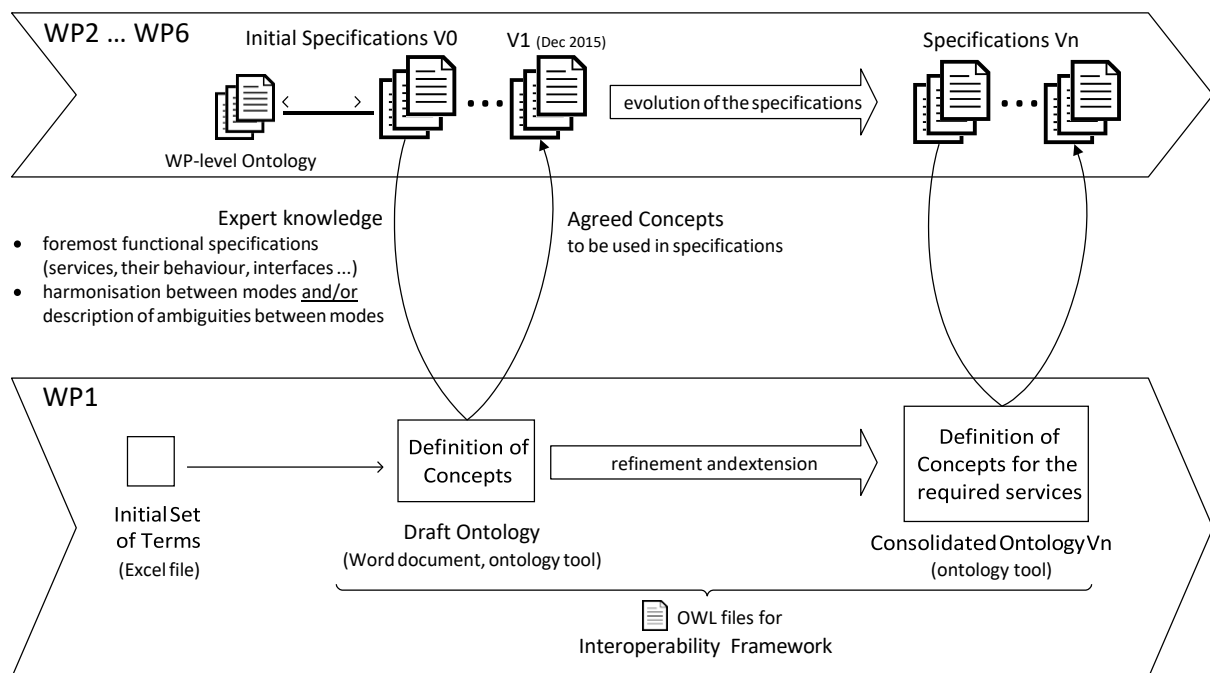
WP2 … WP6

Initial Specifications V0

V1 (Dec 2015)

Specifications Vn

evolution of the specifications

WP-level Ontology

Expert knowledge

- foremost functional specifications (services, their behaviour, interfaces ...)
- harmonisation between modes and/or description of ambiguities between modes

Agreed Concepts
to be used in specifications

WP1

Initial Set of Terms
(Excel file)

Definition of Concepts

refinement and extension

Definition of Concepts for the required services

Draft Ontology
(Word document, ontology tool)

Consolidated Ontology Vn
(ontology tool)

OWL files for
Interoperability Framework